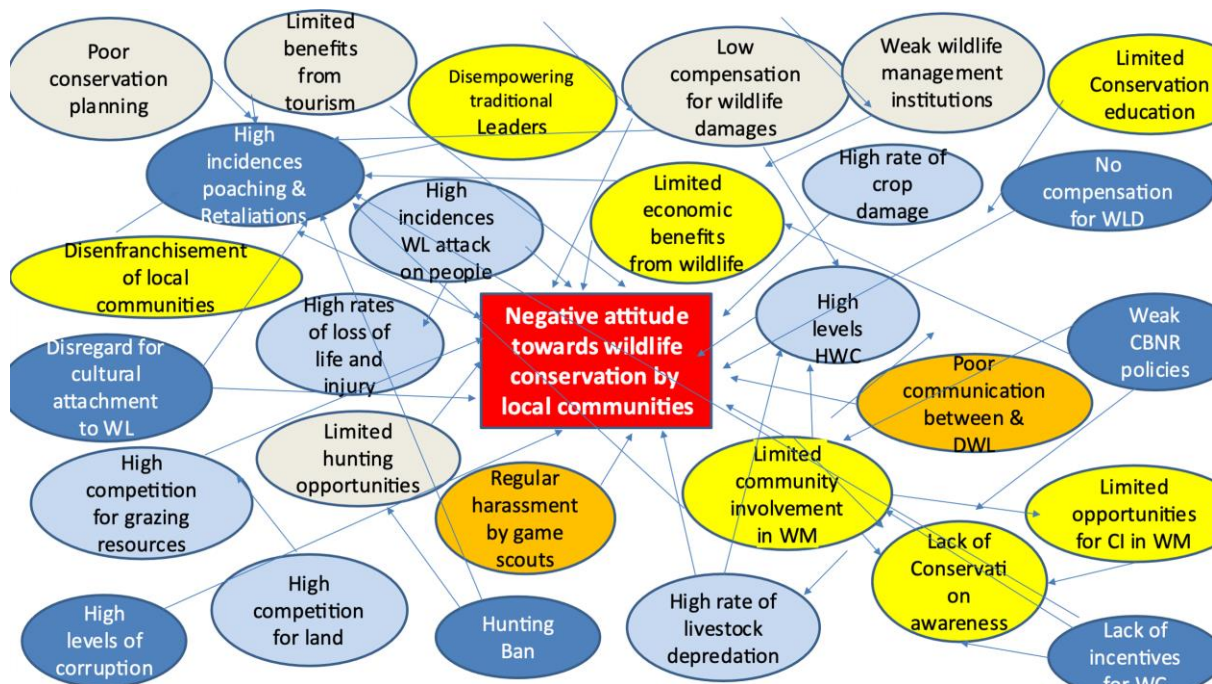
Poor conservation planning

Limited benefits from tourism

Disempowering traditional Leaders

Low compensation for wildlife damages

Weak wildlife management institutions

Limited Conservation education

High incidences poaching & Retaliations

High incidences WL attack on people

Limited economic benefits from wildlife

High rate of crop damage

No compensation for WLD

Disenfranchisement of local communities

High rates of loss of life and injury

Negative attitude towards wildlife conservation by local communities

High levels HWC

Weak CBNR policies

Disregard for cultural attachment to WL

Poor communication between & DWL

Limited hunting opportunities

High competition for grazing resources

Regular harassment by game scouts

Limited community involvement in WM

Limited opportunities for CI in WM

Lack of Conservati on awareness

High competition for land

High levels of corruption

Hunting Ban

High rate of livestock depredation

Lack of incentives for WC